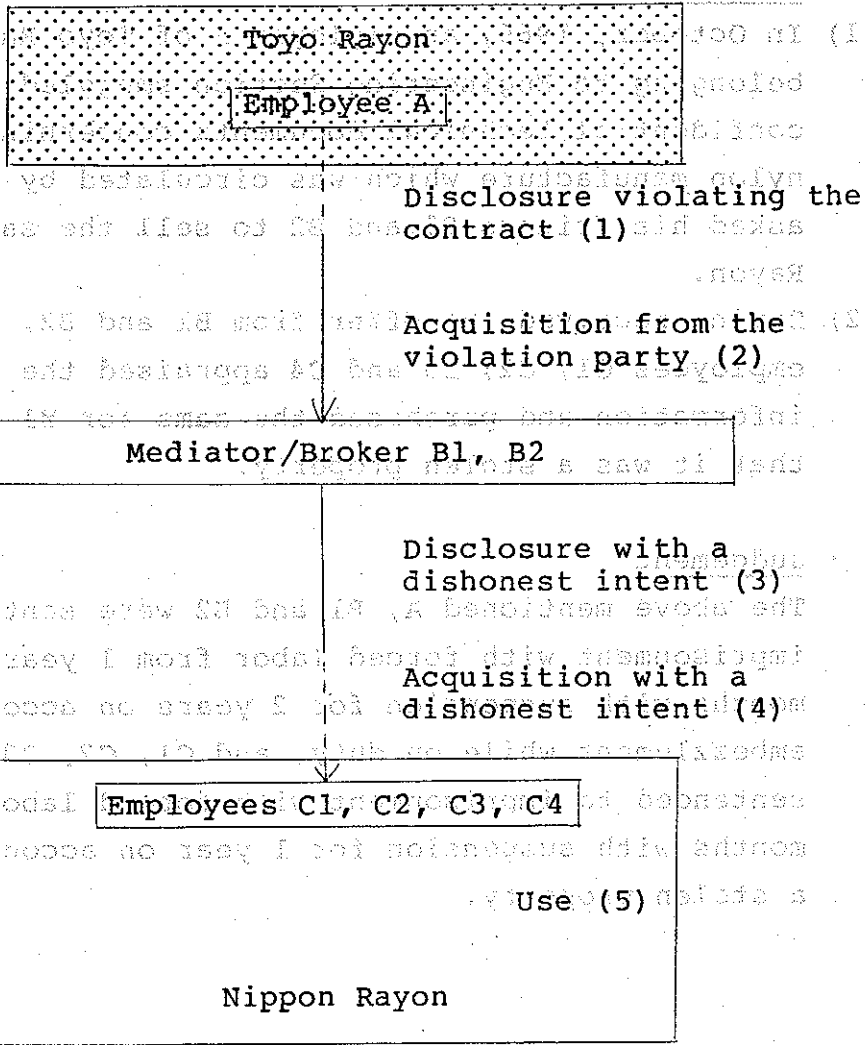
Toyo Rayon

Employee A

Disclosure violating the contract (1)

Acquisition from the violation party (2)

Mediator/Broker B1, B2

Disclosure with a dishonest intent (3)

Acquisition with a dishonest intent (4)

Employees C1, C2, C3, C4

Use (5)

Nippon Rayon